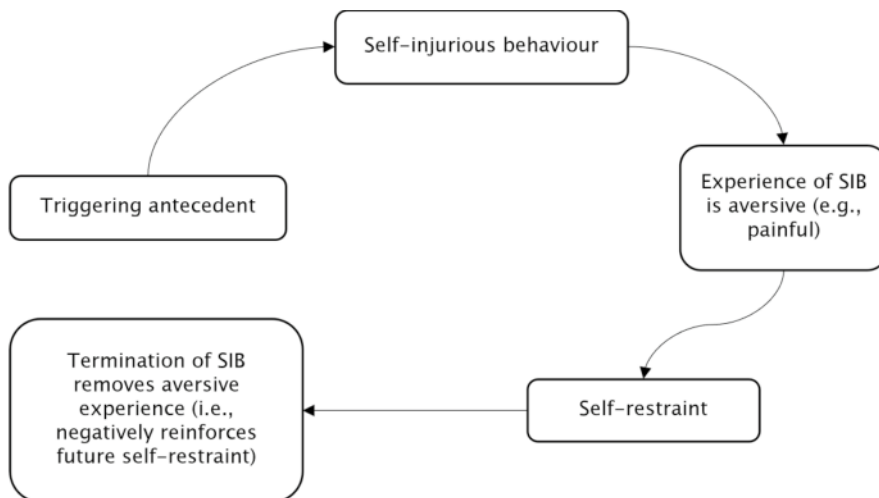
Triggering antecedent

Self-injurious behaviour

Experience of SIB is aversive (e.g., painful)

Self-restraint

Termination of SIB removes aversive experience (i.e., negatively reinforces future self-restraint)